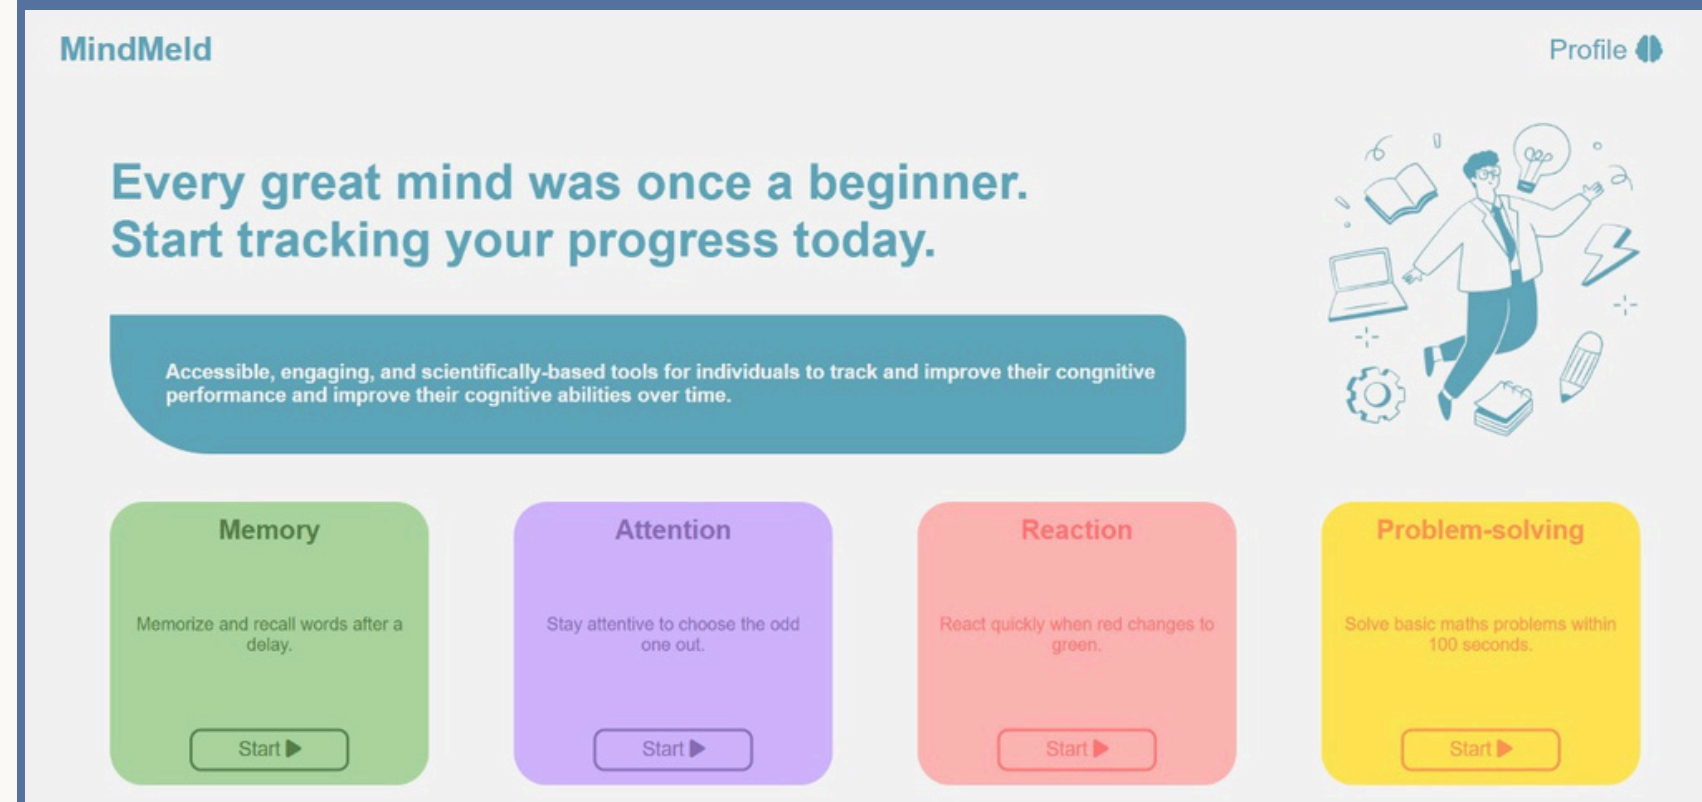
MindMeld

Profile

Every great mind was once a beginner.
Start tracking your progress today.

Accessible, engaging, and scientifically-based tools for individuals to track and improve their congnitive performance and improve their cognitive abilities over time.

Memory

Memorize and recall words after a delay.

Start ▶

Attention

Stay attentive to choose the odd one out.

Start ▶

Reaction

React quickly when red changes to green.

Start ▶

Problem-solving

Solve basic maths problems within 100 seconds.

Start ▶